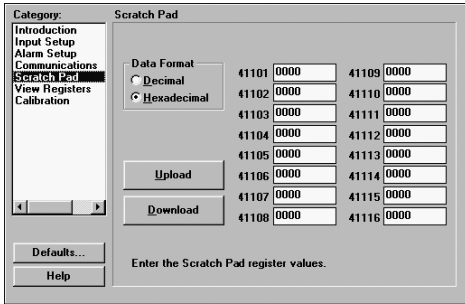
Category:
Introduction
Input Setup
Alarm Setup
Communications
Scratch Pad
View Registers
Calibration

Scratch Pad

Data Format
Decimal
Hexadecimal

Upload
Download

| | | | |
|---|---|---|---|
| 41101 | 0000 | 41109 | 0000 |
| 41102 | 0000 | 41110 | 0000 |
| 41103 | 0000 | 41111 | 0000 |
| 41104 | 0000 | 41112 | 0000 |
| 41105 | 0000 | 41113 | 0000 |
| 41106 | 0000 | 41114 | 0000 |
| 41107 | 0000 | 41115 | 0000 |
| 41108 | 0000 | 41116 | 0000 |

Defaults...
Help

Enter the Scratch Pad register values.